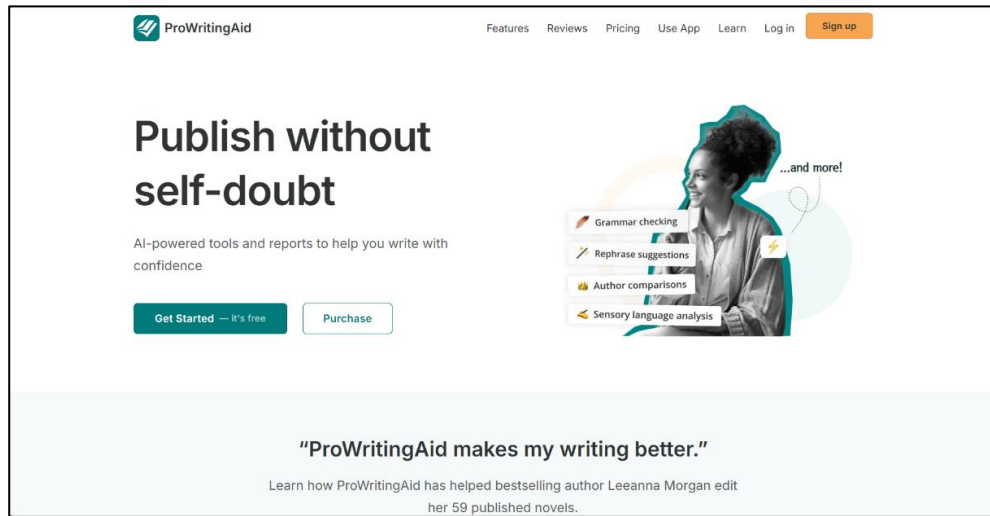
ProWritingAid

Features Reviews Pricing Use App Learn Log in Sign up

Publish without self-doubt

AI-powered tools and reports to help you write with confidence

Get Started — It's free

Purchase

...and more!

Grammar checking

Rephrase suggestions

Author comparisons

Sensory language analysis

"ProWritingAid makes my writing better."

Learn how ProWritingAid has helped bestselling author Leeanna Morgan edit her 59 published novels.